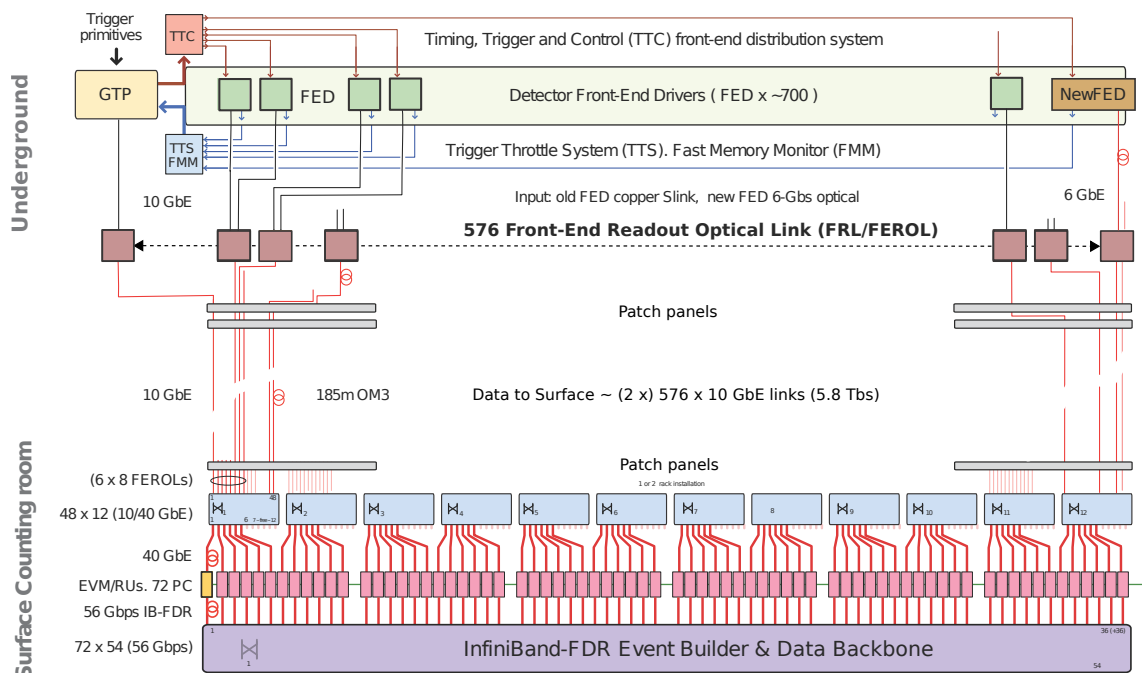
Underground

Surface Counting room

Trigger primitives

TTC

GTP

FED

Detector Front-End Drivers ( FED x ~700 )

NewFED

Timing, Trigger and Control (TTC) front-end distribution system

TTS FMM

Trigger Throttle System (TTS). Fast Memory Monitor (FMM)

Input: old FED copper Slink, new FED 6-Gbs optical

10 GbE

6 GbE

576 Front-End Readout Optical Link (FRL/FEROL)

Patch panels

10 GbE

185m OM3

Data to Surface ~ (2 x) 576 x 10 GbE links (5.8 Tbs)

(6 x 8 FEROLs)

Patch panels

1 or 2 rack installation

48 x 12 (10/40 GbE)

1 48 1 6 7 ... 12

1 2 3 4 5 6 7 8 9 10 11 12

40 GbE

EVM/RUs. 72 PC

56 Gbps IB-FDR

72 x 54 (56 Gbps)

1

36 (+36)

InfiniBand-FDR Event Builder & Data Backbone

1

54